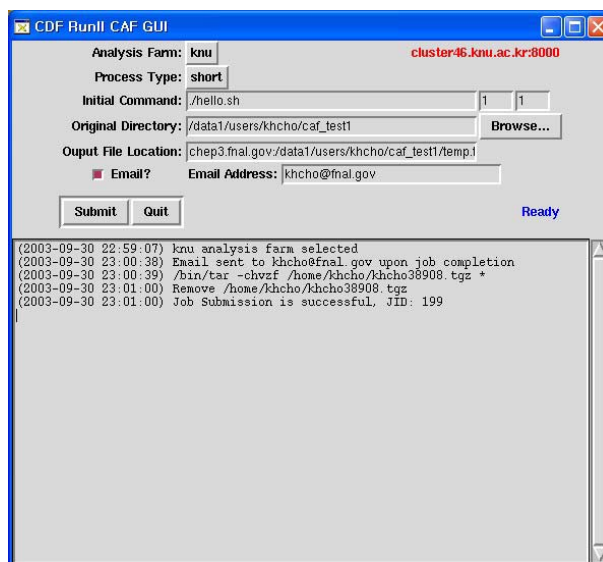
CDF RunII CAF GUI

Analysis Farm: knu

cluster46.knu.ac.kr:8000

Process Type: short

Initial Command: ./hello.sh 1 1

Original Directory: /data1/users/khcho/caf_test1 Browse...

Ouput File Location: chep3.fnal.gov:/data1/users/khcho/caf_test1/temp.t

Email? Email Address: khcho@fnal.gov

Submit Quit

Ready

(2003-09-30 22:59:07) knu analysis farm selected
(2003-09-30 23:00:38) Email sent to khcho@fnal.gov upon job completion
(2003-09-30 23:00:39) /bin/tar -chvzf /home/khcho/khcho38908.tgz *
(2003-09-30 23:01:00) Remove /home/khcho/khcho38908.tgz
(2003-09-30 23:01:00) Job Submission is successful, JID: 199